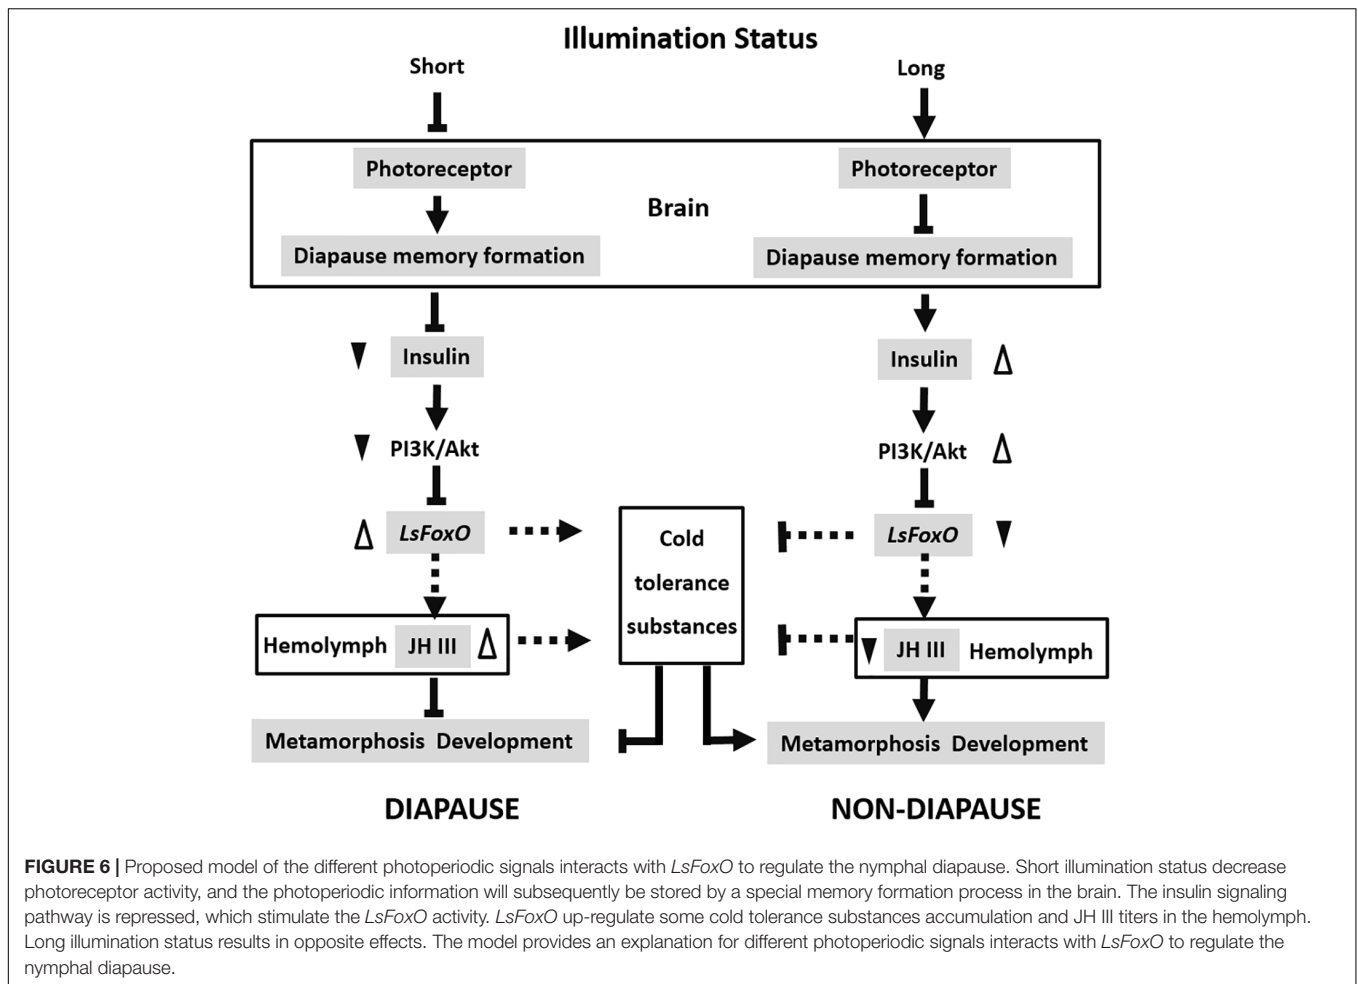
Illumination Status

Short

Long

Photoreceptor

Brain

Photoreceptor

Diapause memory formation

Diapause memory formation

▼ Insulin

Insulin Δ

▼ PI3K/Akt

PI3K/Akt Δ

Δ LsFoxO

Cold tolerance substances

LsFoxO ▼

Hemolymph JH III Δ

▼ JH III Hemolymph

Metamorphosis Development

Metamorphosis Development

DIAPAUSE

NON-DIAPAUSE

FIGURE 6 | Proposed model of the different photoperiodic signals interacts with LsFoxO to regulate the nymphal diapause. Short illumination status decrease photoreceptor activity, and the photoperiodic information will subsequently be stored by a special memory formation process in the brain. The insulin signaling pathway is repressed, which stimulate the LsFoxO activity. LsFoxO up-regulate some cold tolerance substances accumulation and JH III titers in the hemolymph. Long illumination status results in opposite effects. The model provides an explanation for different photoperiodic signals interacts with LsFoxO to regulate the nymphal diapause.